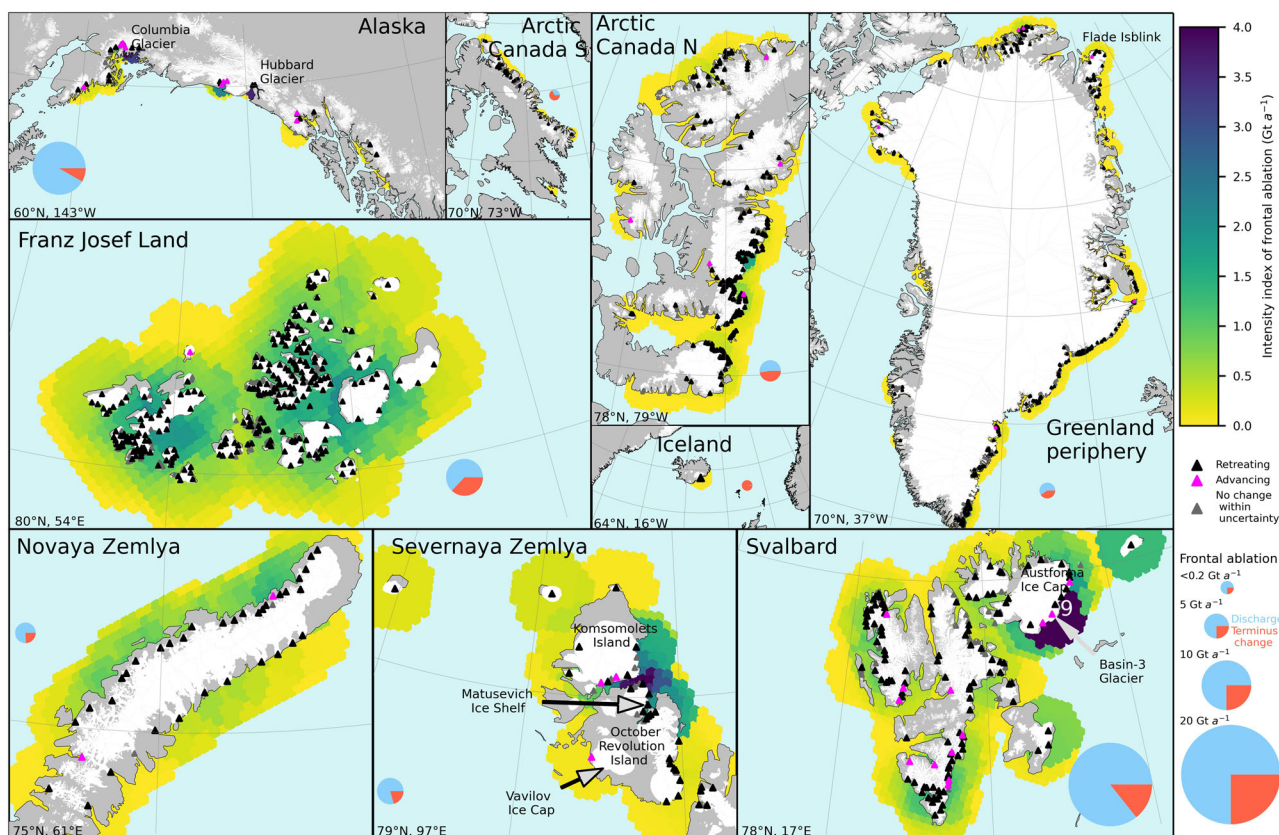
Alaska

Columbia Glacier

Hubbard Glacier

60°N, 143°W

Arctic Canada S

70°N, 73°W

Arctic Canada N

78°N, 79°W

Flade Isblink

Greenland periphery

70°N, 37°W

Franz Josef Land

80°N, 54°E

Iceland

64°N, 16°W

4.0
3.5
3.0
2.5
2.0
1.5
1.0
0.5
0.0

Intensity index of frontal ablation (Gt $a^{-1}$)

Retreating
Advancing
No change within uncertainty

Frontal ablation
<0.2 Gt $a^{-1}$
5 Gt $a^{-1}$
Discharge
Terminus change
10 Gt $a^{-1}$
20 Gt $a^{-1}$

Novaya Zemlya

75°N, 61°E

Severnaya Zemlya

Komsomolets Island

Matusevich Ice Shelf

October Revolution Island

Vavilov Ice Cap

79°N, 97°E

Svalbard

Austfonna Ice Cap

9

Basin-3 Glacier

78°N, 17°E